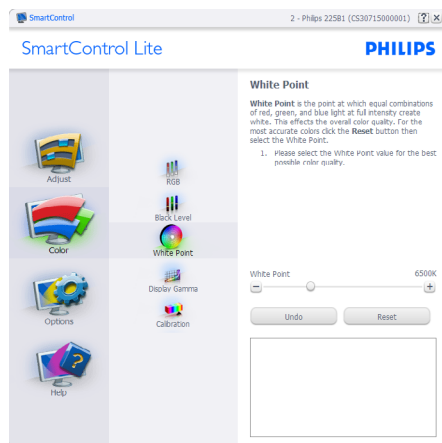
SmartControl

2 - Philips 225B1 (CS30715000001) ? X

SmartControl Lite

PHILIPS

White Point

White Point is the point at which equal combinations of red, green, and blue light at full intensity create white. This effects the overall color quality. For the most accurate colors click the Reset button then select the White Point.

1. Please select the White Point value for the best possible color quality.

Adjust

RGB

Black Level

Color

White Point

Display Gamma

Options

Calibration

Help

White Point

6500K

Undo

Reset